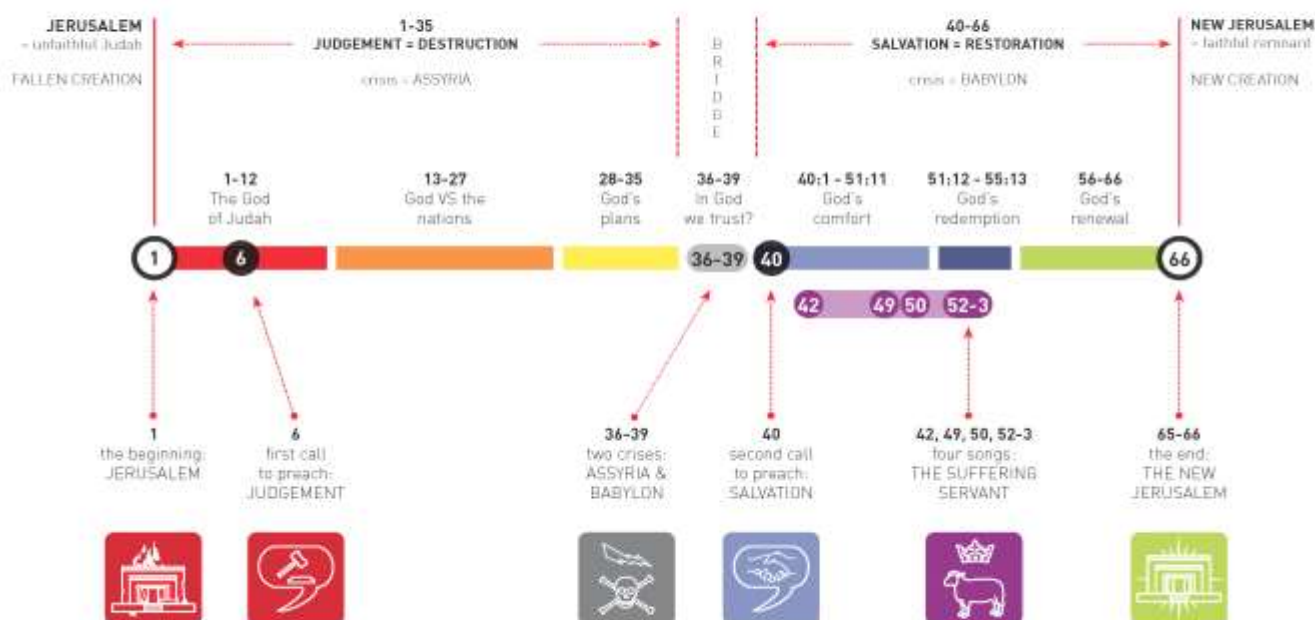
JERUSALEM
= unfaithful Judah

FALLEN CREATION

1-35
JUDGEMENT = DESTRUCTION

crisis = ASSYRIA

BRIDGE

40-66
SALVATION = RESTORATION

crisis = BABYLON

NEW JERUSALEM
= faithful remnant

NEW CREATION

1-12
The God of Judah

13-27
God VS the nations

28-35
God's plans

36-39
In God we trust?

40:1 - 51:11
God's comfort

51:12 - 55:13
God's redemption

56-66
God's renewal

1 6 36-39 40 66

42 49 50 52-3

1
the beginning:
JERUSALEM

6
first call to preach:
JUDGEMENT

36-39
two crises:
ASSYRIA & BABYLON

40
second call to preach:
SALVATION

42, 49, 50, 52-3
four songs:
THE SUFFERING SERVANT

65-66
the end:
THE NEW JERUSALEM